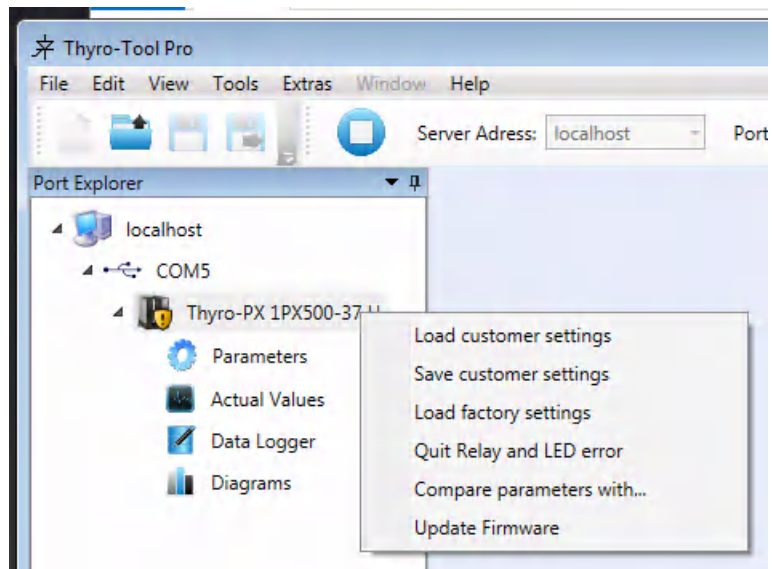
Thyro-Tool Pro

File Edit View Tools Extras Window Help

Server Adress: localhost

Port

Port Explorer

localhost

COM5

Thyro-PX 1PX500-37 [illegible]

Parameters

Actual Values

Data Logger

Diagrams

Load customer settings

Save customer settings

Load factory settings

Quit Relay and LED error

Compare parameters with...

Update Firmware